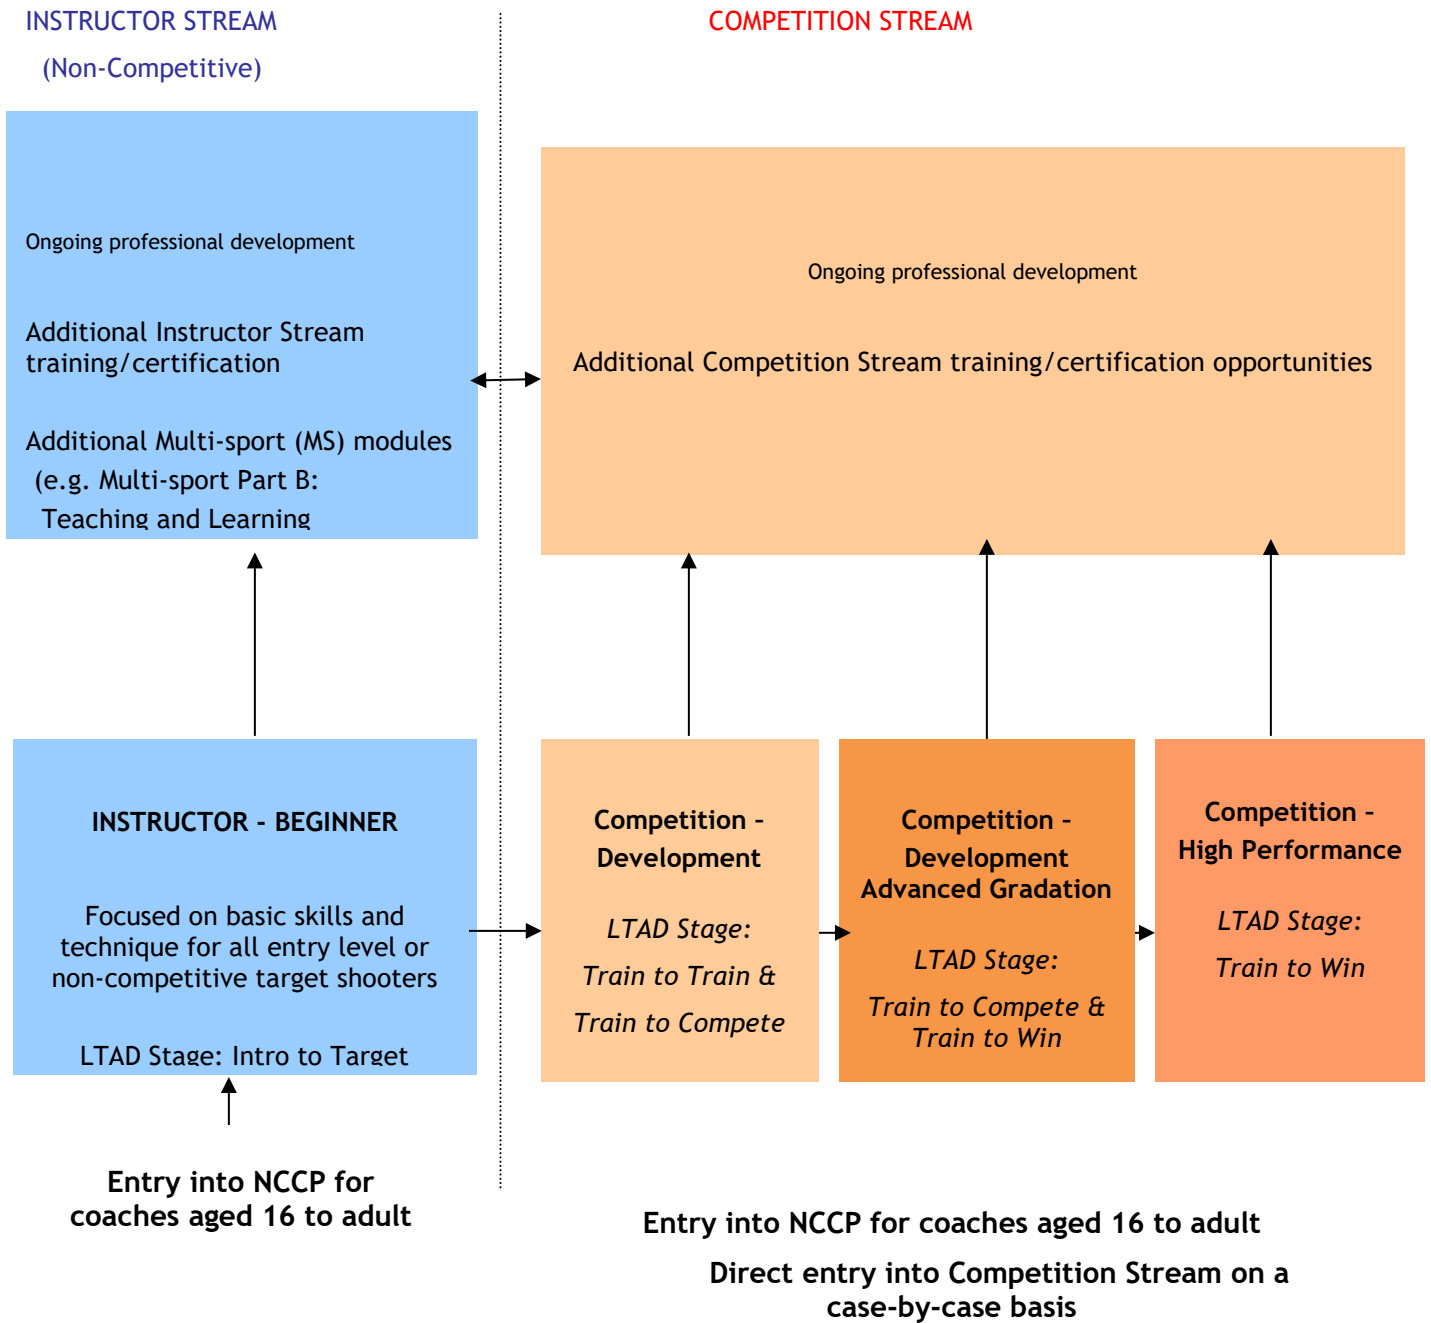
INSTRUCTOR STREAM
(Non-Competitive)

COMPETITION STREAM

Ongoing professional development

Additional Instructor Stream training/certification

Additional Multi-sport (MS) modules (e.g. Multi-sport Part B: Teaching and Learning

Ongoing professional development

Additional Competition Stream training/certification opportunities

INSTRUCTOR - BEGINNER

Focused on basic skills and technique for all entry level or non-competitive target shooters

LTAD Stage: Intro to Target

Competition - Development

LTAD Stage:

Train to Train &

Train to Compete

Competition - Development Advanced Gradation

LTAD Stage:

Train to Compete & Train to Win

Competition - High Performance

LTAD Stage:

Train to Win

Entry into NCCP for coaches aged 16 to adult

Entry into NCCP for coaches aged 16 to adult

Direct entry into Competition Stream on a case-by-case basis